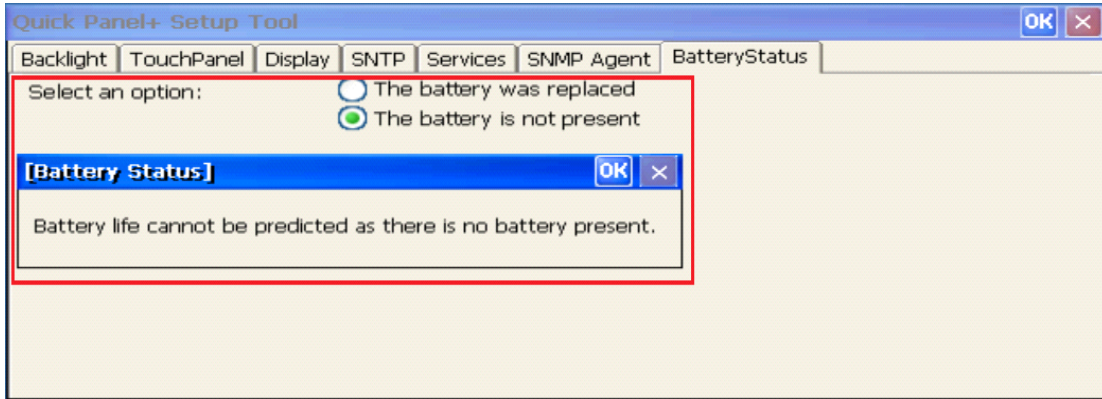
Quick Panel+ Setup Tool
OK ×

Backlight | TouchPanel | Display | SNTP | Services | SNMP Agent | BatteryStatus

Select an option:
The battery was replaced
The battery is not present

[Battery Status]
OK ×

Battery life cannot be predicted as there is no battery present.